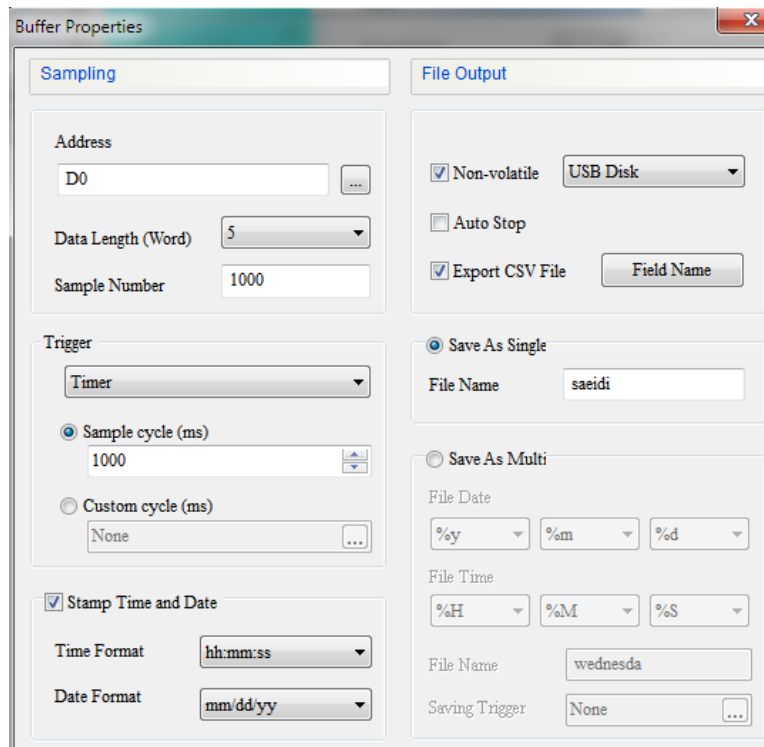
Buffer Properties

Sampling

Address
D0 ...

Data Length (Word) 5

Sample Number 1000

Trigger
Timer

Sample cycle (ms)
1000

Custom cycle (ms)
None ...

Stamp Time and Date

Time Format hh:mm:ss

Date Format mm/dd/yy

File Output

Non-volatile USB Disk

Auto Stop

Export CSV File Field Name

Save As Single

File Name saeidi

Save As Multi

File Date
%y %m %d

File Time
%H %M %S

File Name wednesda

Saving Trigger None ...